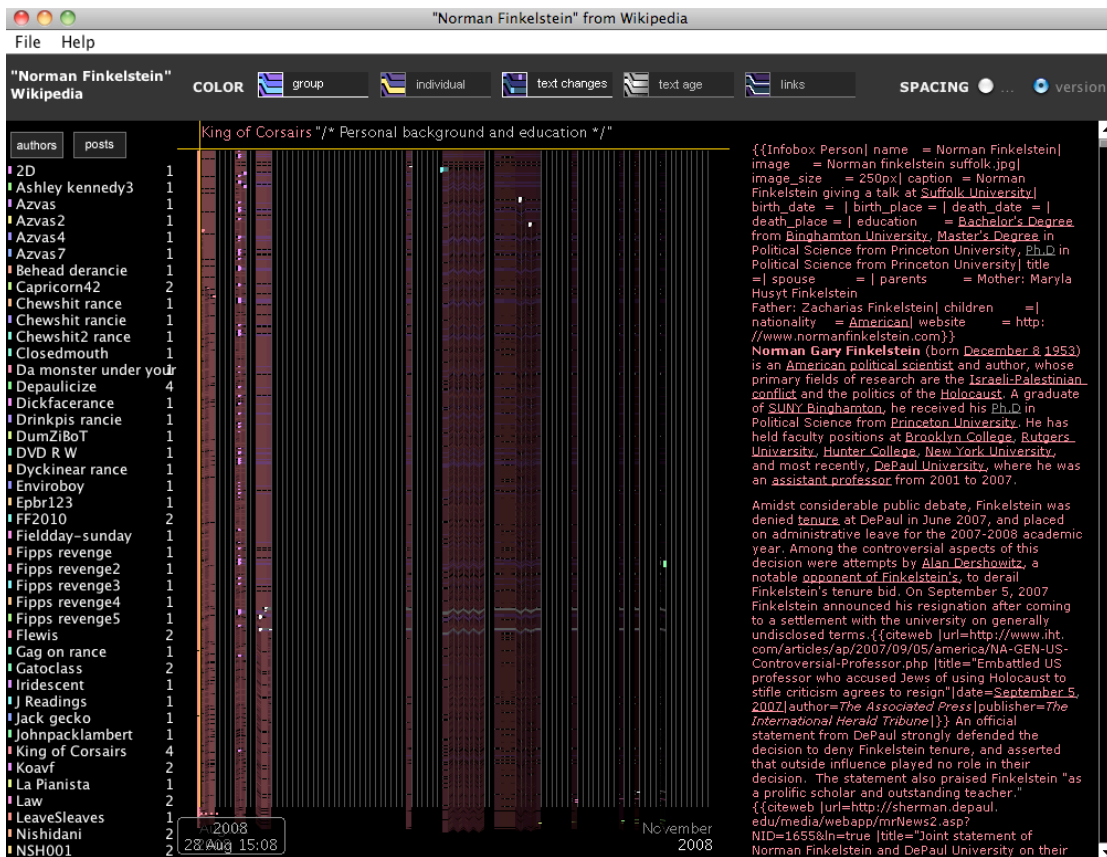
"Norman Finkelstein" from Wikipedia

File Help

"Norman Finkelstein" Wikipedia

COLOR group individual text changes text age links

SPACING ... version

authors posts

| | |
|---|---|
| 2D | 1 |
| Ashley kennedy3 | 1 |
| Azvas | 1 |
| Azvas2 | 1 |
| Azvas4 | 1 |
| Azvas7 | 1 |
| Behead derancie | 1 |
| Capricorn42 | 2 |
| Chewshit rance | 1 |
| Chewshit rancie | 1 |
| Chewshit2 rance | 1 |
| Closedmouth | 1 |
| Da monster under your | 1 |
| Depaulicize | 4 |
| Dickfacerance | 1 |
| Drinkpis rancie | 1 |
| DumZiBoT | 1 |
| DVD R W | 1 |
| Dyckinear rance | 1 |
| Enviroboy | 1 |
| Epbr123 | 1 |
| FF2010 | 2 |
| Fieldday-sunday | 1 |
| Fipps revenge | 1 |
| Fipps revenge2 | 1 |
| Fipps revenge3 | 1 |
| Fipps revenge4 | 1 |
| Fipps revenge5 | 1 |
| Flewis | 2 |
| Gag on rance | 1 |
| Gatoclass | 2 |
| Iridescent | 1 |
| J Readings | 1 |
| Jack gecko | 1 |
| Johnpacklambert | 1 |
| King of Corsairs | 4 |
| Koavf | 2 |
| La Pianista | 1 |
| Law | 2 |
| LeaveSleaves | 1 |
| Nishidani | 2 |
| NSH001 | 2 |

King of Corsairs "/* Personal background and education */"

2008 28 Aug 15:08

November 2008

{{Infobox Person| name = Norman Finkelstein| image = Norman finkelstein suffolk.jpg| image_size = 250px| caption = Norman Finkelstein giving a talk at Suffolk University| birth_date = | birth_place = | death_date = | death_place = | education = Bachelor's Degree from Binghamton University, Master's Degree in Political Science from Princeton University, Ph.D in Political Science from Princeton University| title =| spouse = | parents = Mother: Maryla Husyt Finkelstein
Father: Zacharias Finkelstein| children =| nationality = American| website = http://www.normanfinkelstein.com}}
Norman Gary Finkelstein (born December 8 1953) is an American political scientist and author, whose primary fields of research are the Israeli-Palestinian conflict and the politics of the Holocaust. A graduate of SUNY Binghamton, he received his Ph.D in Political Science from Princeton University. He has held faculty positions at Brooklyn College, Rutgers University, Hunter College, New York University, and most recently, DePaul University, where he was an assistant professor from 2001 to 2007.

Amidst considerable public debate, Finkelstein was denied tenure at DePaul in June 2007, and placed on administrative leave for the 2007-2008 academic year. Among the controversial aspects of this decision were attempts by Alan Dershowitz, a notable opponent of Finkelstein's, to derail Finkelstein's tenure bid. On September 5, 2007 Finkelstein announced his resignation after coming to a settlement with the university on generally undisclosed terms.{{citeweb |url=http://www.iht.com/articles/ap/2007/09/05/america/NA-GEN-US-Controversial-Professor.php |title="Embattled US professor who accused Jews of using Holocaust to stifle criticism agrees to resign"|date=September 5, 2007|author=The Associated Press|publisher=The International Herald Tribune|}} An official statement from DePaul strongly defended the decision to deny Finkelstein tenure, and asserted that outside influence played no role in their decision. The statement also praised Finkelstein "as a prolific scholar and outstanding teacher." {{citeweb |url=http://sherman.depaul.edu/media/webapp/mrNews2.asp?NID=1655&ln=true |title="Joint statement of Norman Finkelstein and DePaul University on their